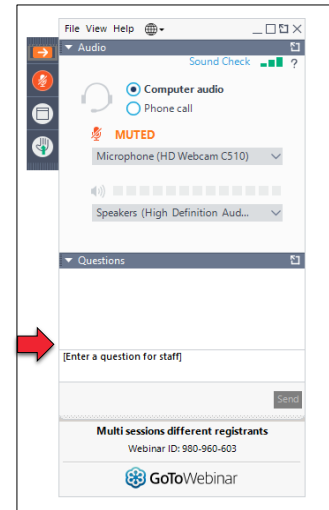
File View Help

Audio

Sound Check

?

Computer audio

Phone call

MUTED

Microphone (HD Webcam C510)

Speakers (High Definition Aud...

Questions

[Enter a question for staff]

Send

Multi sessions different registrants

Webinar ID: 980-960-603

GoToWebinar